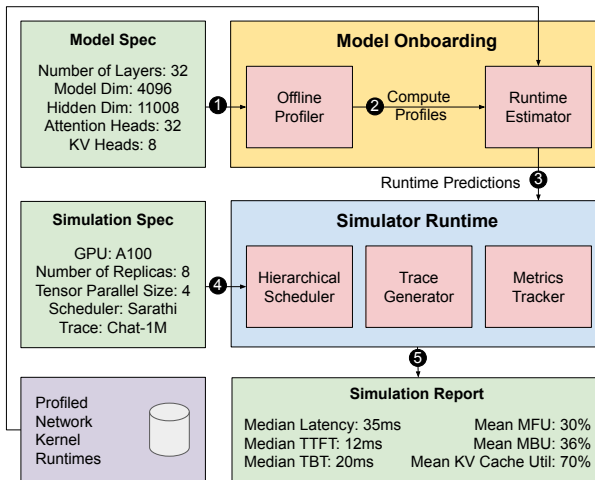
Model Spec

Number of Layers: 32
Model Dim: 4096
Hidden Dim: 11008
Attention Heads: 32
KV Heads: 8

1

Model Onboarding

Offline Profiler

2 Compute Profiles

Runtime Estimator

Runtime Predictions 3

Simulation Spec

GPU: A100
Number of Replicas: 8
Tensor Parallel Size: 4
Scheduler: Sarathi
Trace: Chat-1M

4

Simulator Runtime

Hierarchical Scheduler

Trace Generator

Metrics Tracker

5

Profiled Network Kernel Runtimes

Simulation Report

Median Latency: 35ms
Median TTFT: 12ms
Median TBT: 20ms
Mean MFU: 30%
Mean MBU: 36%
Mean KV Cache Util: 70%